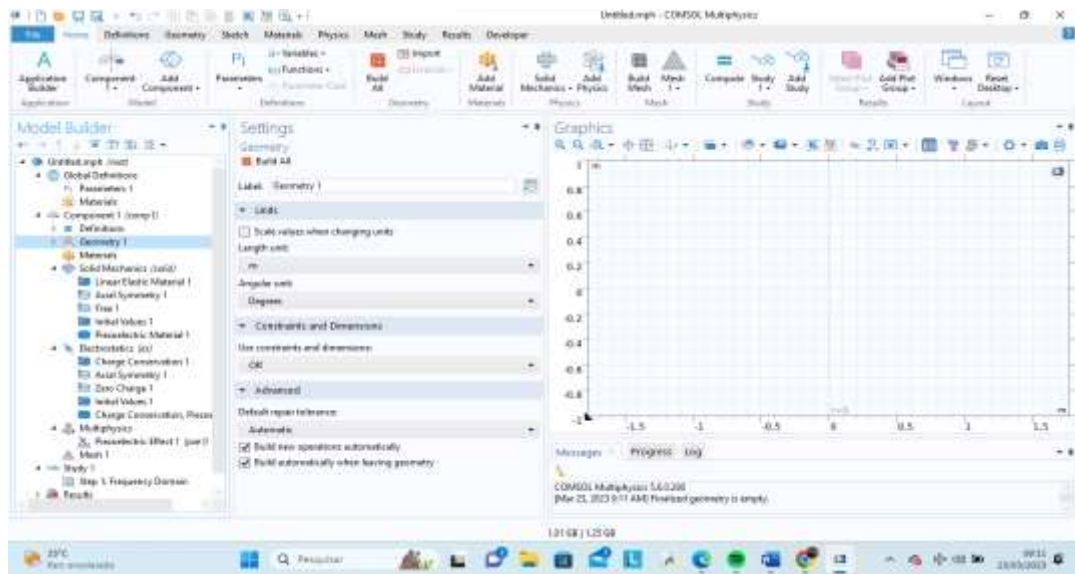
Untitled.mph - COMSOL Multiphysics

File Home Definitions Geometry Sketch Materials Physics Mesh Study Results Developer

Application Builder Component Add Component Parameters Variables Functions Parameter Case Build All Import LiveLink Add Material Solid Mechanics Add Physics Build Mesh Mesh 1 Compute Study 1 Add Study Select Plot Group Add Plot Group Windows Reset Desktop

Application Model Definitions Geometry Materials Physics Mesh Study Results Layout

Model Builder

Untitled.mph (root)
Global Definitions
Parameters 1
Materials
Component 1 (comp1)
Definitions
Geometry 1
Materials
Solid Mechanics (solid)
Linear Elastic Material 1
Axial Symmetry 1
Free 1
Initial Values 1
Piezoelectric Material 1
Electrostatics (es)
Charge Conservation 1
Axial Symmetry 1
Zero Charge 1
Initial Values 1
Charge Conservation, Piezo
Multiphysics
Piezoelectric Effect 1 (pze1)
Mesh 1
Study 1
Step 1: Frequency Domain
Results

Settings
Geometry
Build All

Label: Geometry 1

Units
Scale values when changing units
Length unit:
m
Angular unit:
Degrees

Constraints and Dimensions
Use constraints and dimensions:
Off

Advanced
Default repair tolerance:
Automatic
Build new operations automatically
Build automatically when leaving geometry

Graphics

1
0.8
0.6
0.4
0.2
0
-0.2
-0.4
-0.6
-0.8
-1
-1.5 -1 -0.5 0 0.5 1 1.5

Messages Progress Log

COMSOL Multiphysics 5.6.0.280
[Mar 23, 2023 9:11 AM] Finalized geometry is empty.

1.01 GB | 1.25 GB

31°C
Parc ensolarado

Pesquisar

09:11
23/03/2023